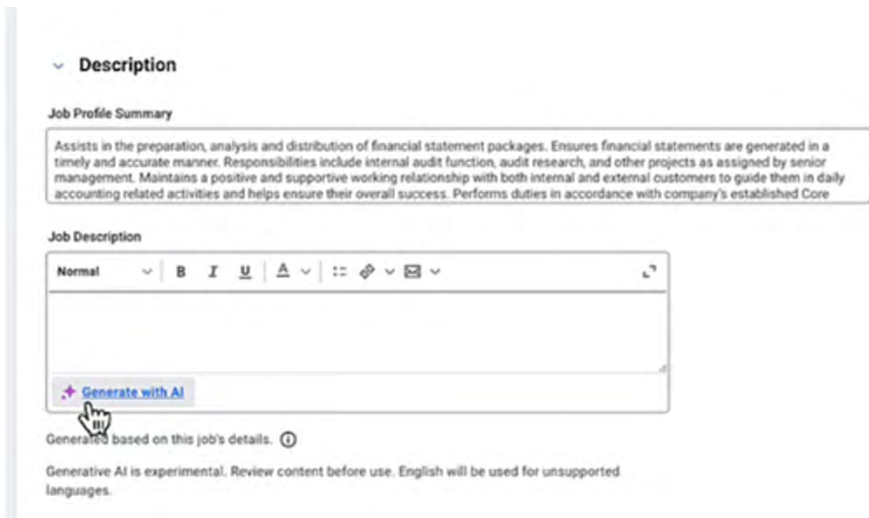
Description

Job Profile Summary

Assists in the preparation, analysis and distribution of financial statement packages. Ensures financial statements are generated in a timely and accurate manner. Responsibilities include internal audit function, audit research, and other projects as assigned by senior management. Maintains a positive and supportive working relationship with both internal and external customers to guide them in daily accounting related activities and helps ensure their overall success. Performs duties in accordance with company's established Core

Job Description

Normal B I U A

Generate with AI

Generated based on this job's details.

Generative AI is experimental. Review content before use. English will be used for unsupported languages.